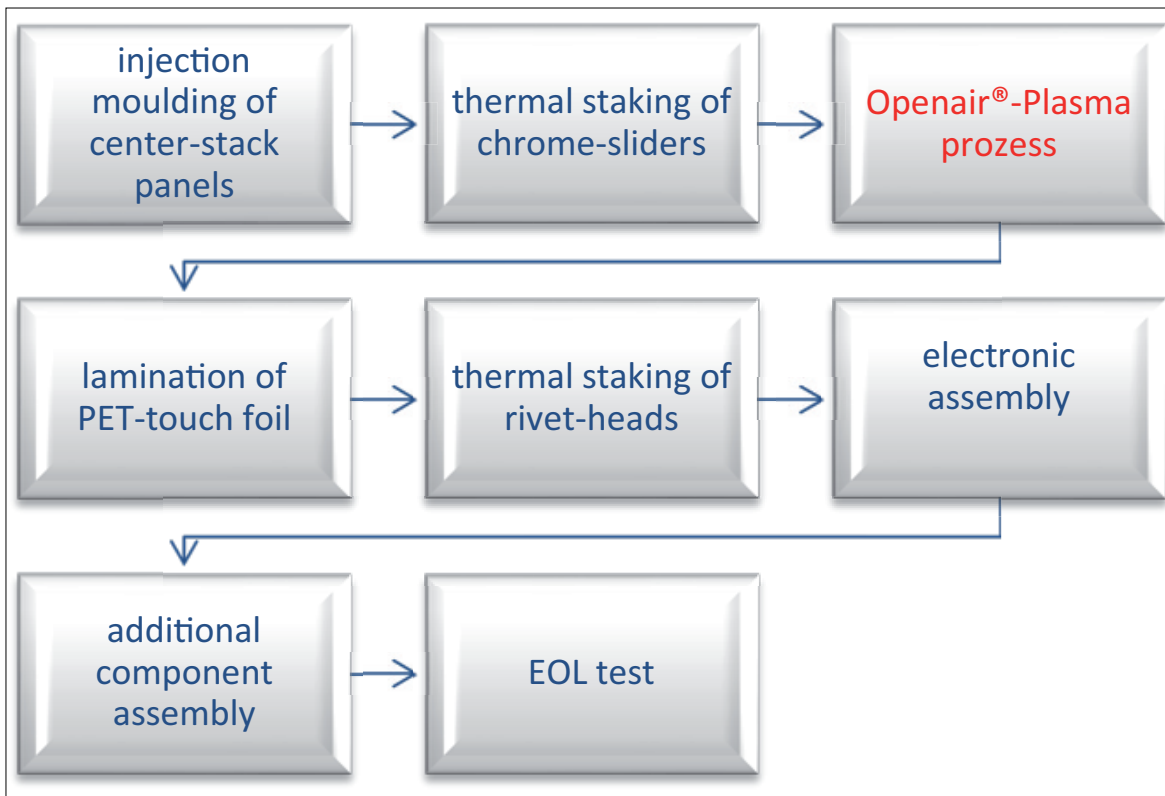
injection moulding of center-stack panels

thermal staking of chrome-sliders

Openair®-Plasma prozess

lamination of PET-touch foil

thermal staking of rivet-heads

electronic assembly

additional component assembly

EOL test